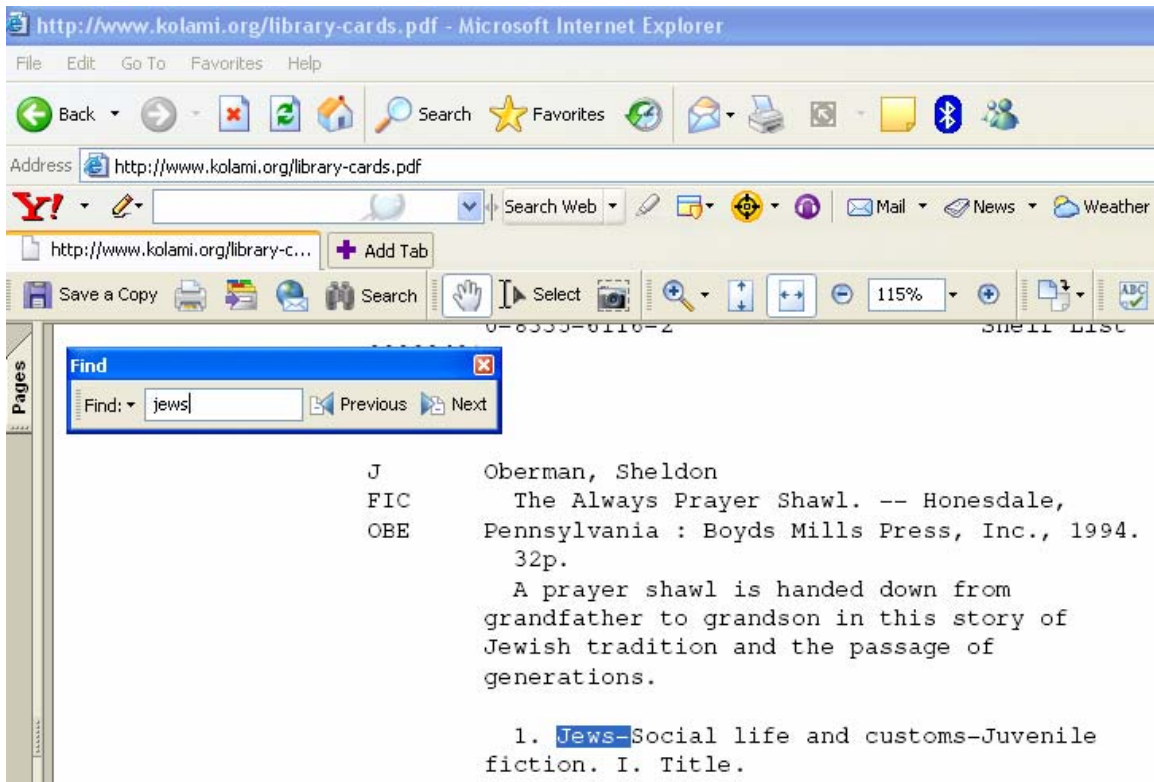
http://www.kolami.org/library-cards.pdf - Microsoft Internet Explorer

File Edit Go To Favorites Help

Back Search Favorites

Address http://www.kolami.org/library-cards.pdf

Search Web Mail News Weather

http://www.kolami.org/library-c... Add Tab

Save a Copy Search Select 115%

Pages

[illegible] Shelf List

Find

Find: jews Previous Next

J Oberman, Sheldon
FIC The Always Prayer Shawl. -- Honesdale,
OBE Pennsylvania : Boyds Mills Press, Inc., 1994.
32p.
A prayer shawl is handed down from grandfather to grandson in this story of Jewish tradition and the passage of generations.

1. Jews-Social life and customs-Juvenile fiction. I. Title.